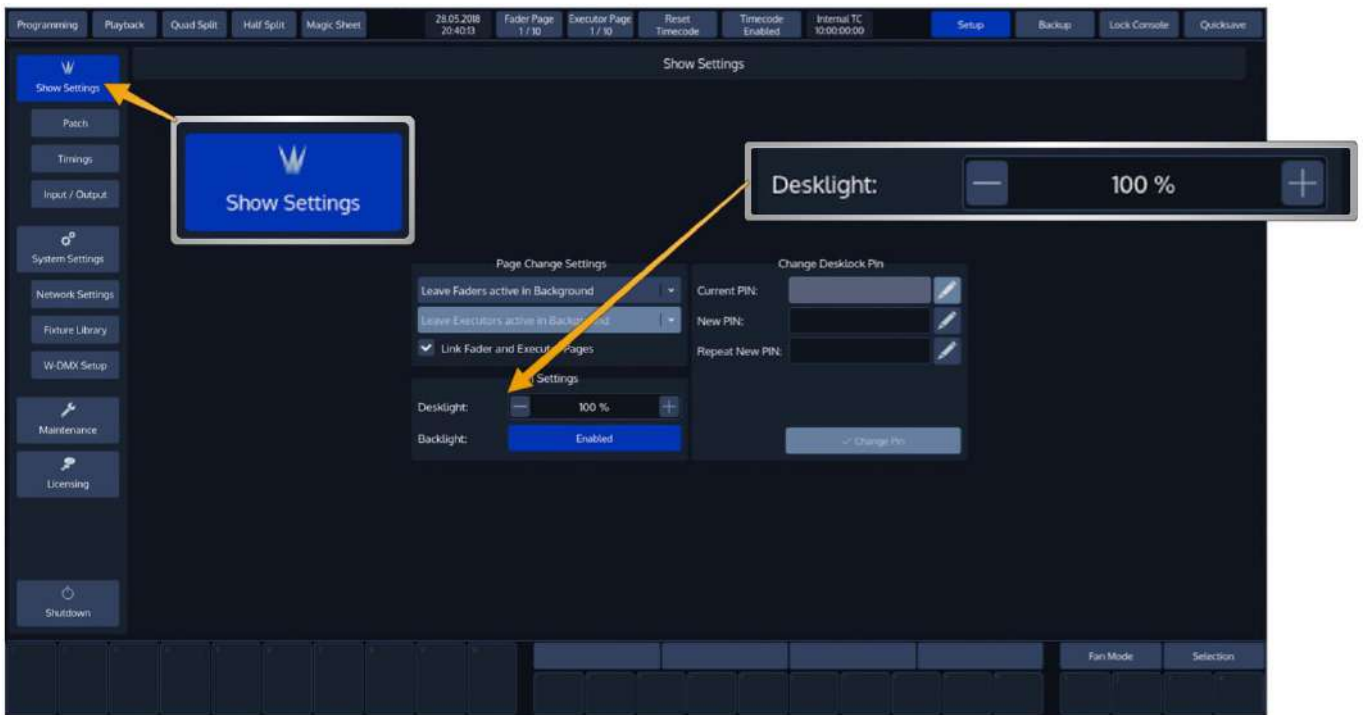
Programming Playback Quad Split Half Split Magic Sheet 28.05.2018 20:40:13 Fader Page 1 / 10 Executor Page 1 / 10 Reset Timecode Timecode Enabled Internal TC 10:00:00:00 Setup Backup Lock Console Quicksave

Show Settings

Show Settings
Patch
Timings
Input / Output
System Settings
Network Settings
Fixture Library
W-DMX Setup
Maintenance
Licensing
Shutdown

Show Settings

Desklight: 100 %

Page Change Settings
Leave Faders active in Background
Leave Executors active in Backg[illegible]
Link Fader and Execut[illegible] Pages

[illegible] Settings
Desklight: 100 %
Backlight: Enabled

Change Desklock Pin
Current PIN:
New PIN:
Repeat New PIN:
Change Pin

Fan Mode Selection